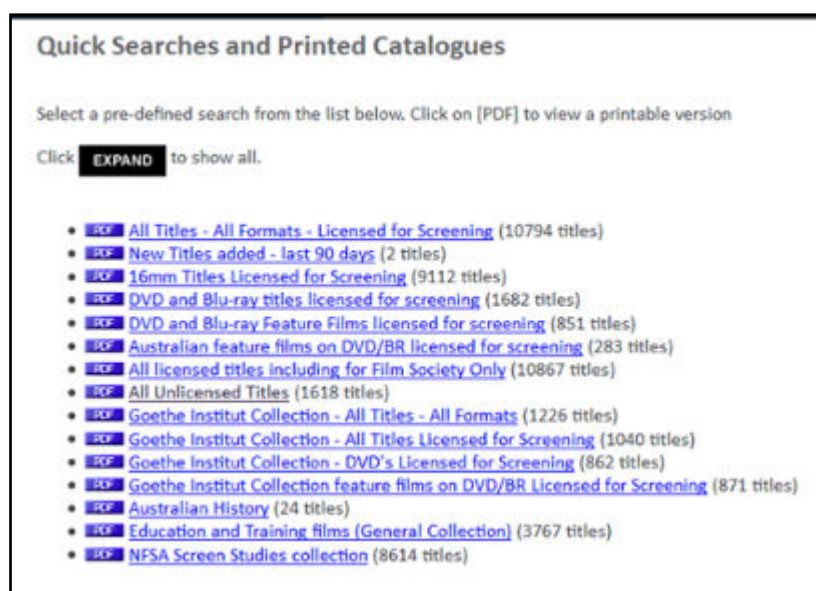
Quick Searches and Printed Catalogues

Select a pre-defined search from the list below. Click on [PDF] to view a printable version

Click EXPAND to show all.

- PDF All Titles - All Formats - Licensed for Screening (10794 titles)
- PDF New Titles added - last 90 days (2 titles)
- PDF 16mm Titles Licensed for Screening (9112 titles)
- PDF DVD and Blu-ray titles licensed for screening (1682 titles)
- PDF DVD and Blu-ray Feature Films licensed for screening (851 titles)
- PDF Australian feature films on DVD/BR licensed for screening (283 titles)
- PDF All licensed titles including for Film Society Only (10867 titles)
- PDF All Unlicensed Titles (1618 titles)
- PDF Goethe Institut Collection - All Titles - All Formats (1226 titles)
- PDF Goethe Institut Collection - All Titles Licensed for Screening (1040 titles)
- PDF Goethe Institut Collection - DVD's Licensed for Screening (862 titles)
- PDF Goethe Institut Collection feature films on DVD/BR Licensed for Screening (871 titles)
- PDF Australian History (24 titles)
- PDF Education and Training films (General Collection) (3767 titles)
- PDF NFSA Screen Studies collection (8614 titles)